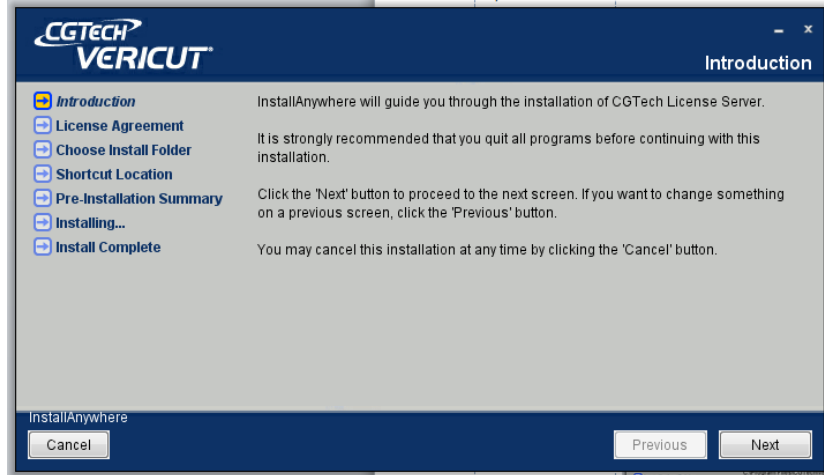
CGTECH VERICUT

- x

Introduction

Introduction
License Agreement
Choose Install Folder
Shortcut Location
Pre-Installation Summary
Installing...
Install Complete

InstallAnywhere will guide you through the installation of CGTech License Server.

It is strongly recommended that you quit all programs before continuing with this installation.

Click the 'Next' button to proceed to the next screen. If you want to change something on a previous screen, click the 'Previous' button.

You may cancel this installation at any time by clicking the 'Cancel' button.

InstallAnywhere

Cancel

Previous

Next